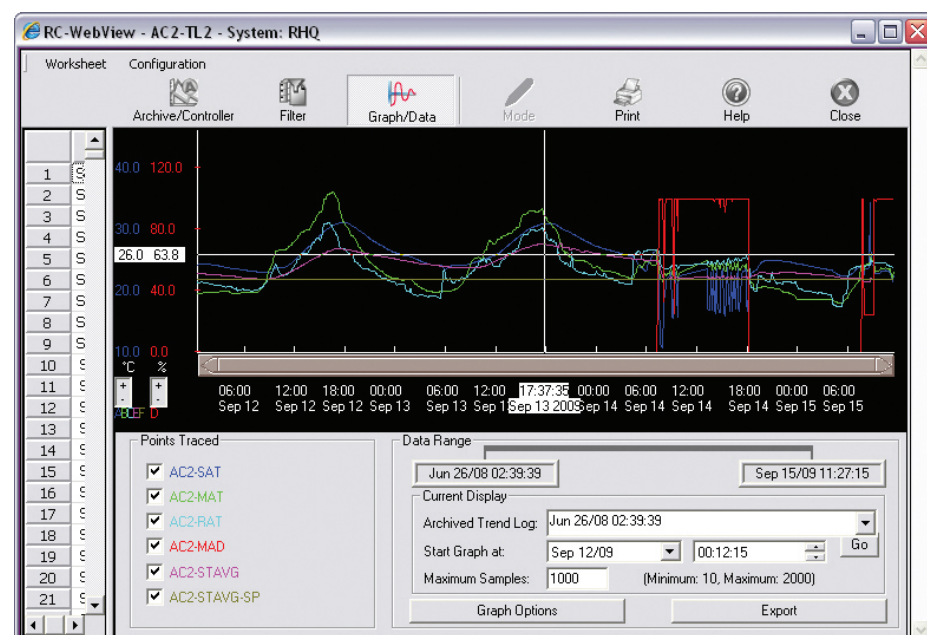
RC-WebView - AC2-TL2 - System: RHQ

Worksheet Configuration

Archive/Controller Filter Graph/Data Mode Print Help Close

| | |
|---|---|
| 1 | S |
| 2 | S |
| 3 | S |
| 4 | S |
| 5 | S |
| 6 | S |
| 7 | S |
| 8 | S |
| 9 | S |
| 10 | S |
| 11 | S |
| 12 | S |
| 13 | S |
| 14 | S |
| 15 | S |
| 16 | S |
| 17 | S |
| 18 | S |
| 19 | S |
| 20 | S |
| 21 | S |

40.0 120.0
30.0 80.0
26.0 63.8
20.0 40.0
10.0 0.0
°C %
+ - + -
ABCEF D

06:00 Sep 12 12:00 Sep 12 18:00 Sep 12 00:00 Sep 13 06:00 Sep 13 12:00 Sep 1 17:37:35 Sep 13 200 00:00 Sep 14 06:00 Sep 14 12:00 Sep 14 18:00 Sep 14 00:00 Sep 15 06:00 Sep 15

Points Traced
AC2-SAT
AC2-MAT
AC2-RAT
AC2-MAD
AC2-STAVG
AC2-STAVG-SP

Data Range
Jun 26/08 02:39:39
Sep 15/09 11:27:15
Current Display
Archived Trend Log: Jun 26/08 02:39:39
Start Graph at: Sep 12/09 00:12:15 Go
Maximum Samples: 1000 (Minimum: 10, Maximum: 2000)
Graph Options Export